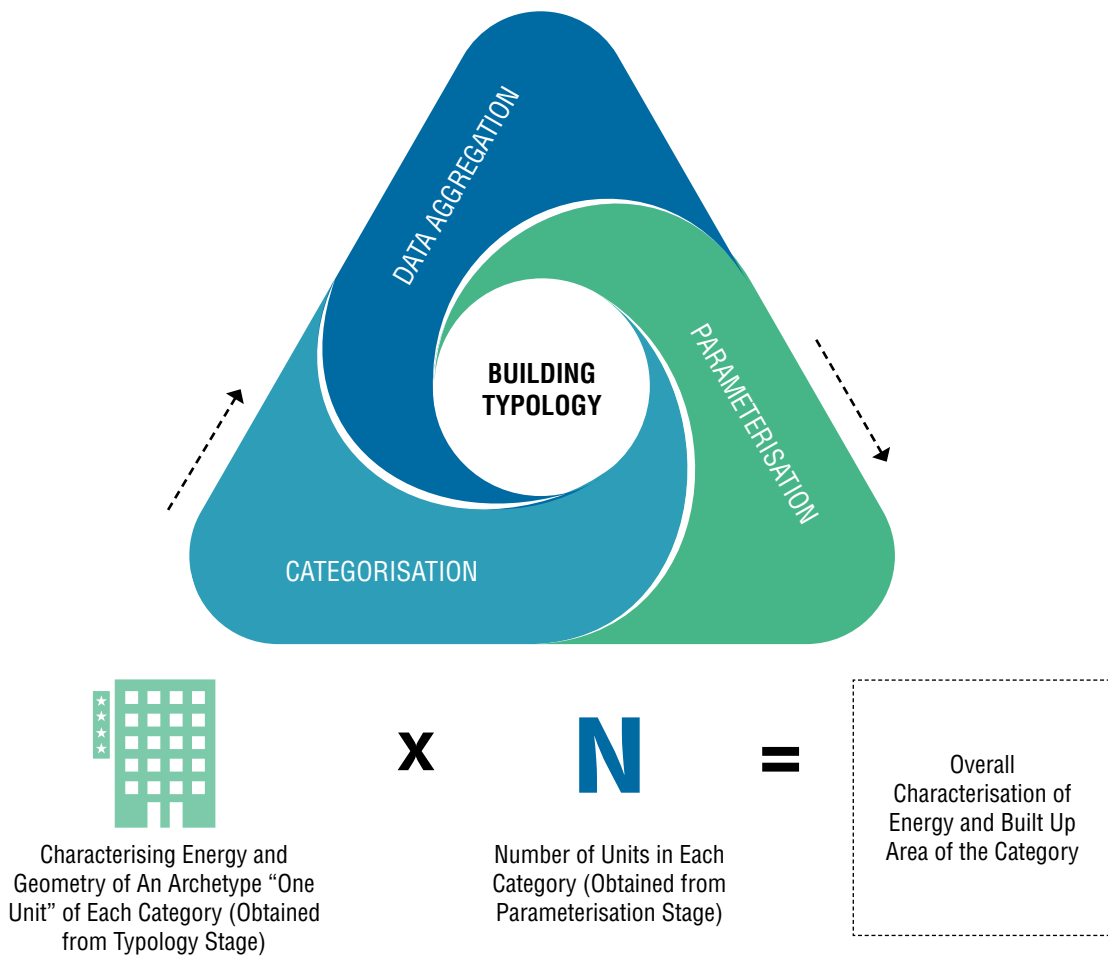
DATA AGGREGATION

PARAMETERISATION

CATEGORISATION

BUILDING TYPOLOGY

x

N

=

Overall Characterisation of Energy and Built Up Area of the Category

Characterising Energy and Geometry of An Archetype “One Unit” of Each Category (Obtained from Typology Stage)

Number of Units in Each Category (Obtained from Parameterisation Stage)